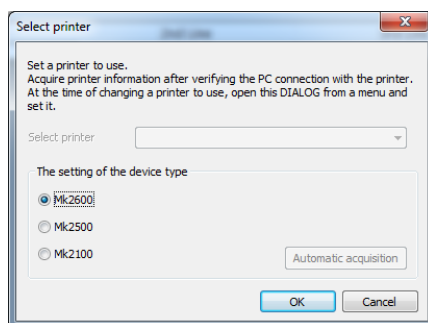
Select printer

Set a printer to use.
Acquire printer information after verifying the PC connection with the printer.
At the time of changing a printer to use, open this DIALOG from a menu and set it.

Select printer

The setting of the device type

Mk2600

Mk2500

Mk2100

Automatic acquisition

OK

Cancel